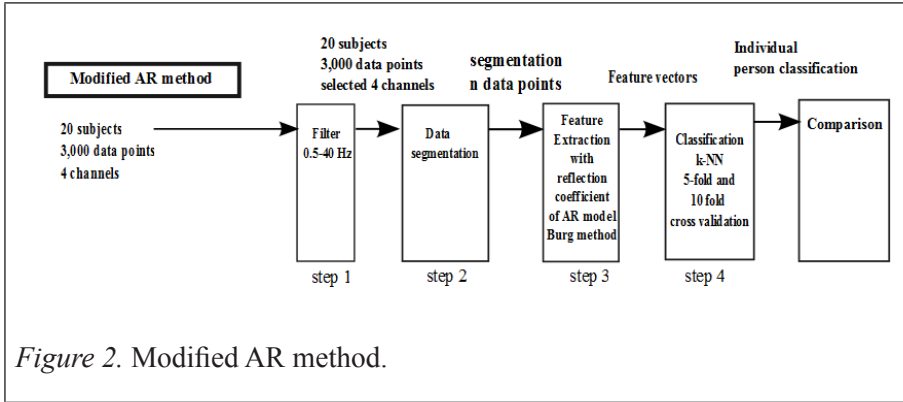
Modified AR method

20 subjects
3,000 data points
4 channels

20 subjects
3,000 data points
selected 4 channels

Filter
0.5-40 Hz

step 1

segmentation
n data points

Data
segmentation

step 2

Feature
Extraction
with
reflection
coefficient
of AR model
Burg method

step 3

Feature vectors

Classification
k-NN
5-fold and
10 fold
cross validation

step 4

Individual
person classification

Comparison

*Figure 2.* Modified AR method.